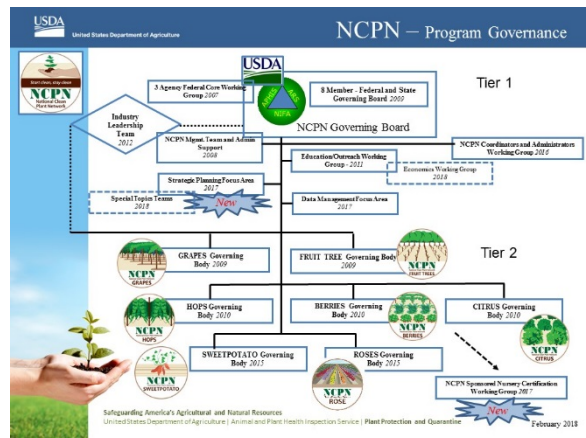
USDA United States Department of Agriculture

NCPN – Program Governance

Start clean, stay clean
NCPN
National Clean Plant Network

USDA
APHIS ARS NIFA

3 Agency Federal Core Working Group 2007

8 Member - Federal and State Governing Board 2009

Tier 1

Industry Leadership Team 2012

NCPN Governing Board

NCPN Mgmt. Team and Admin Support 2008

NCPN Coordinators and Administrators Working Group 2018

Education/Outreach Working Group - 2011

Economics Working Group 2018

Strategic Planning Focus Area 2017

Special Topics Teams 2018

New

Data Management Focus Area 2017

Tier 2

NCPN GRAPES

GRAPES Governing Body 2009

FRUIT TREE Governing Body 2009

NCPN FRUIT TREES

NCPN HOPS

HOPS Governing Body 2010

BERRIES Governing Body 2010

NCPN BERRIES

CITRUS Governing Body 2010

NCPN CITRUS

NCPN SWEETPOTATO

SWEETPOTATO Governing Body 2015

ROSES Governing Body 2015

NCPN ROSE

NCPN Sponsored Nursery Certification Working Group 2017

New

Safeguarding America's Agricultural and Natural Resources
United States Department of Agriculture | Animal and Plant Health Inspection Service | Plant Protection and Quarantine

February 2018